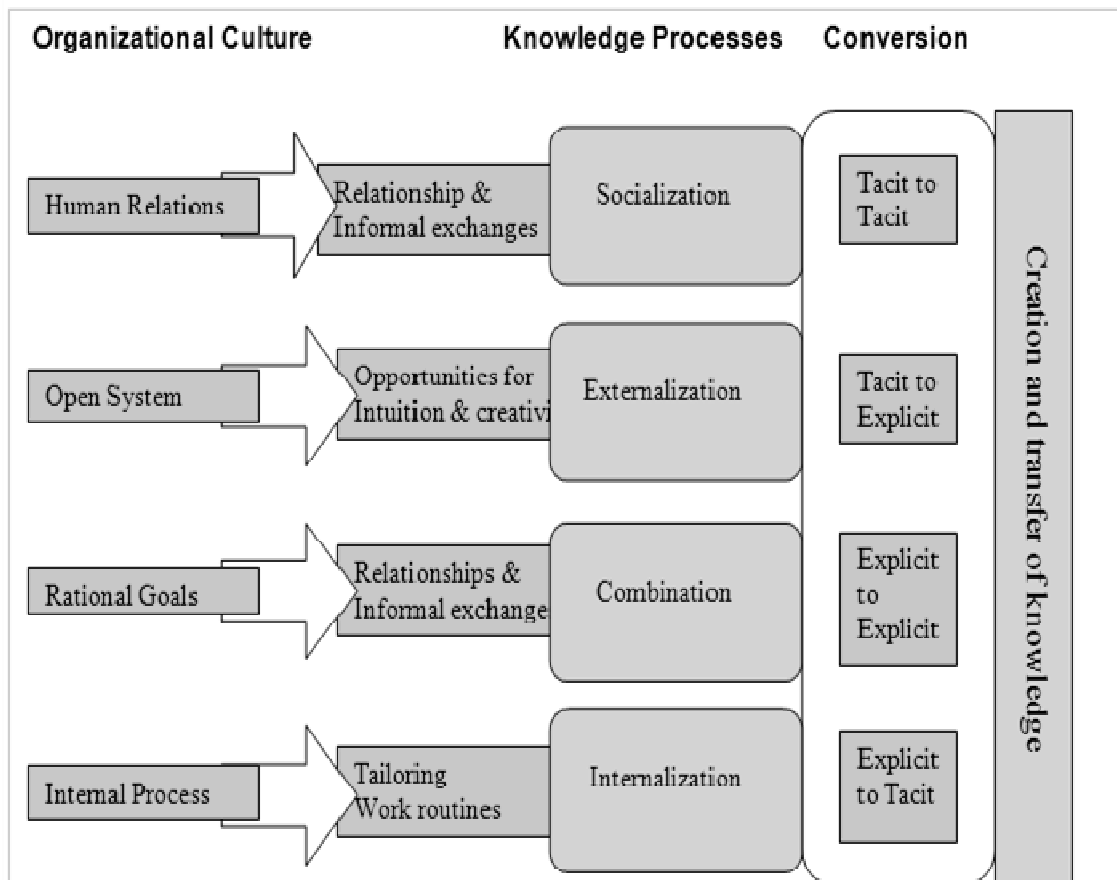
Organizational Culture

Knowledge Processes

Conversion

Human Relations

Relationship & Informal exchanges

Socialization

Tacit to Tacit

Open System

Opportunities for Intuition & creativi

Externalization

Tacit to Explicit

Rational Goals

Relationships & Informal exchange

Combination

Explicit to Explicit

Internal Process

Tailoring Work routines

Internalization

Explicit to Tacit

Creation and transfer of knowledge